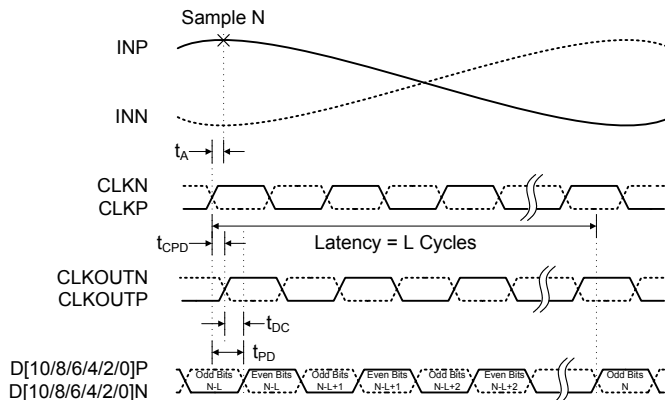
Sample N

INP

INN

$t_A$

CLKN
CLKP

$t_{CPD}$

Latency = L Cycles

CLKOUTN
CLKOUTP

$t_{DC}$

$t_{PD}$

D[10/8/6/4/2/0]P
D[10/8/6/4/2/0]N

Odd Bits N-L

Even Bits N-L

Odd Bits N-L+1

Even Bits N-L+1

Odd Bits N-L+2

Even Bits N-L+2

Odd Bits N